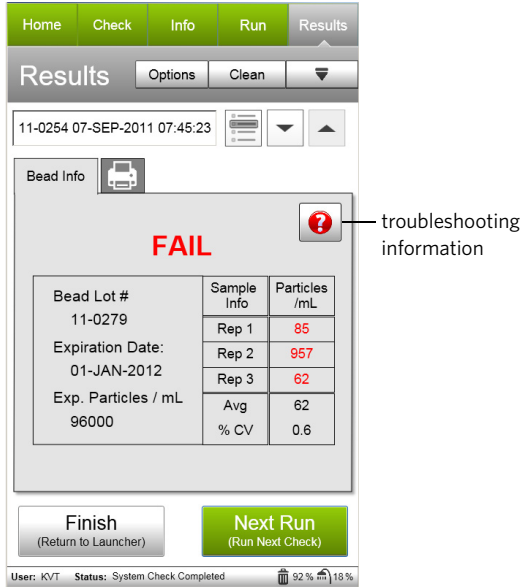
Home Check Info Run Results

Results Options Clean

11-0254 07-SEP-2011 07:45:23

Bead Info

troubleshooting information

FAIL

| Bead Lot # 11-0279 Expiration Date: 01-JAN-2012 Exp. Particles / mL 96000 | Sample Info | Particles /mL |
|---|---|---|
| | Rep 1 | 85 |
| | Rep 2 | 957 |
| | Rep 3 | 62 |
| | Avg | 62 |
| | % CV | 0.6 |

Finish (Return to Launcher)

Next Run (Run Next Check)

User: KVT Status: System Check Completed 92 % 18 %